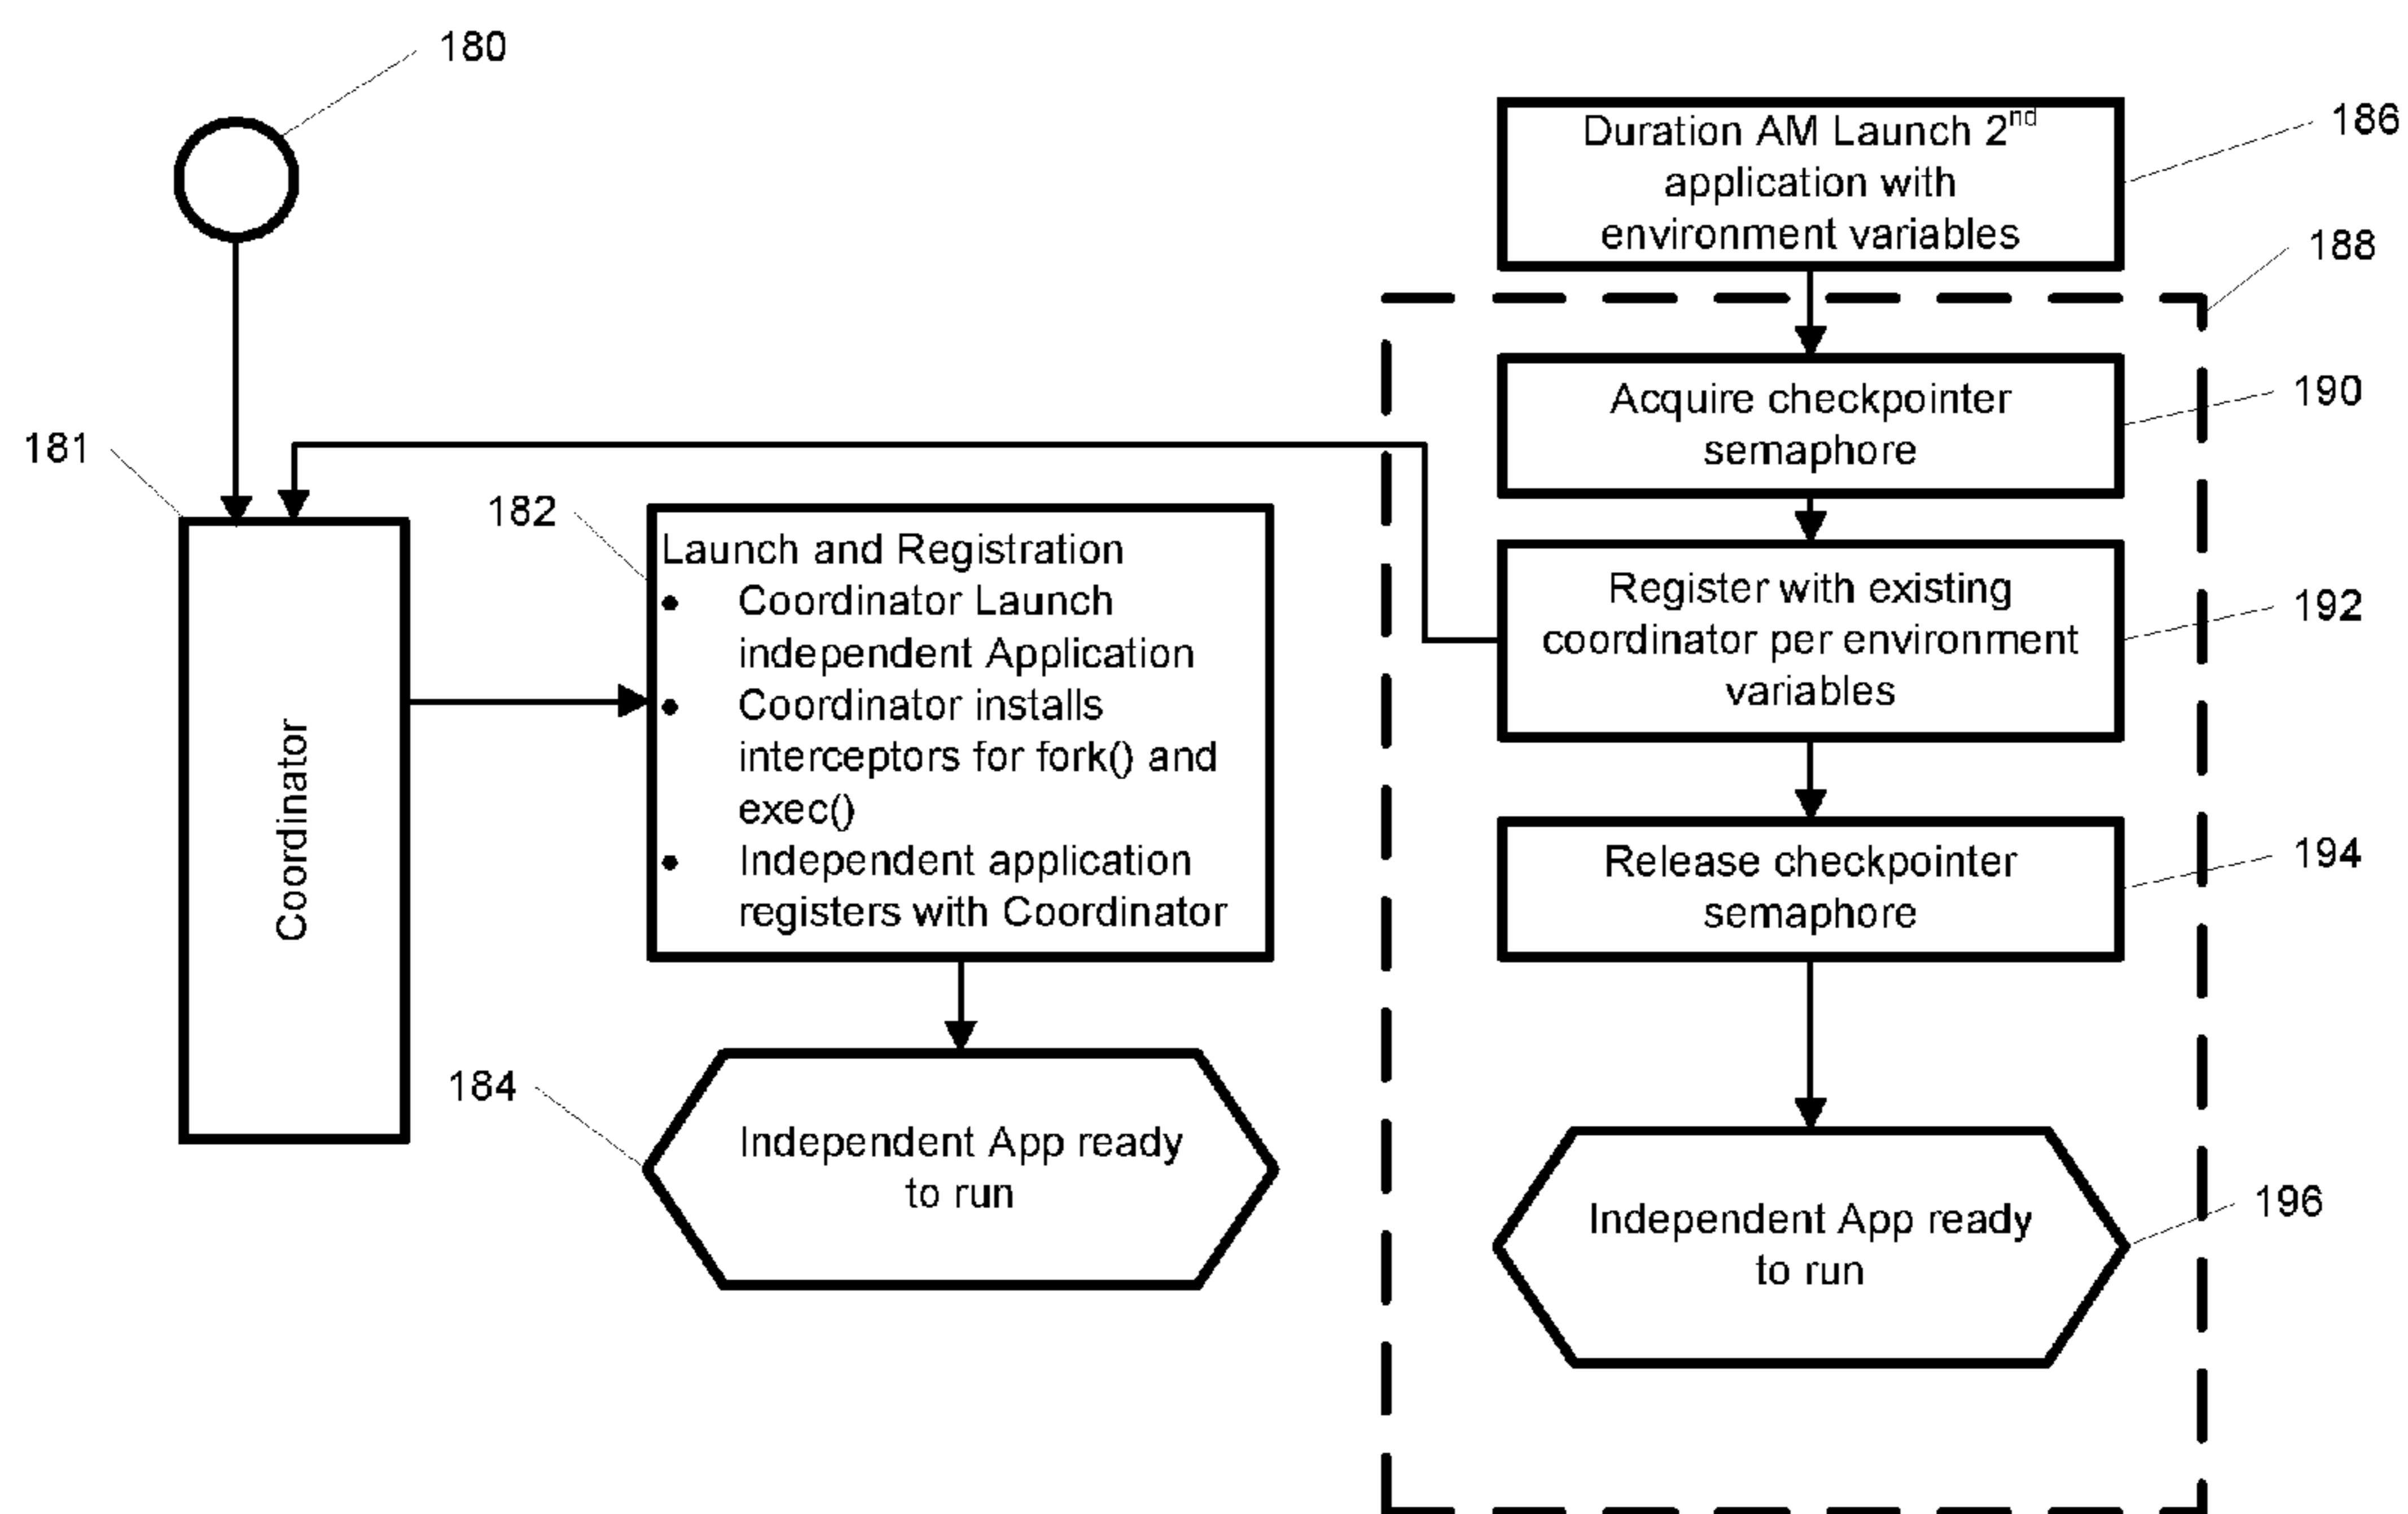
180

181

Coordinator

182

Launch and Registration
- Coordinator Launch independent Application
- Coordinator installs interceptors for fork() and exec()
- Independent application registers with Coordinator

184

Independent App ready to run

186

Duration AM Launch 2$^{nd}$ application with environment variables

188

190

Acquire checkpointer semaphore

192

Register with existing coordinator per environment variables

194

Release checkpointer semaphore

196

Independent App ready to run